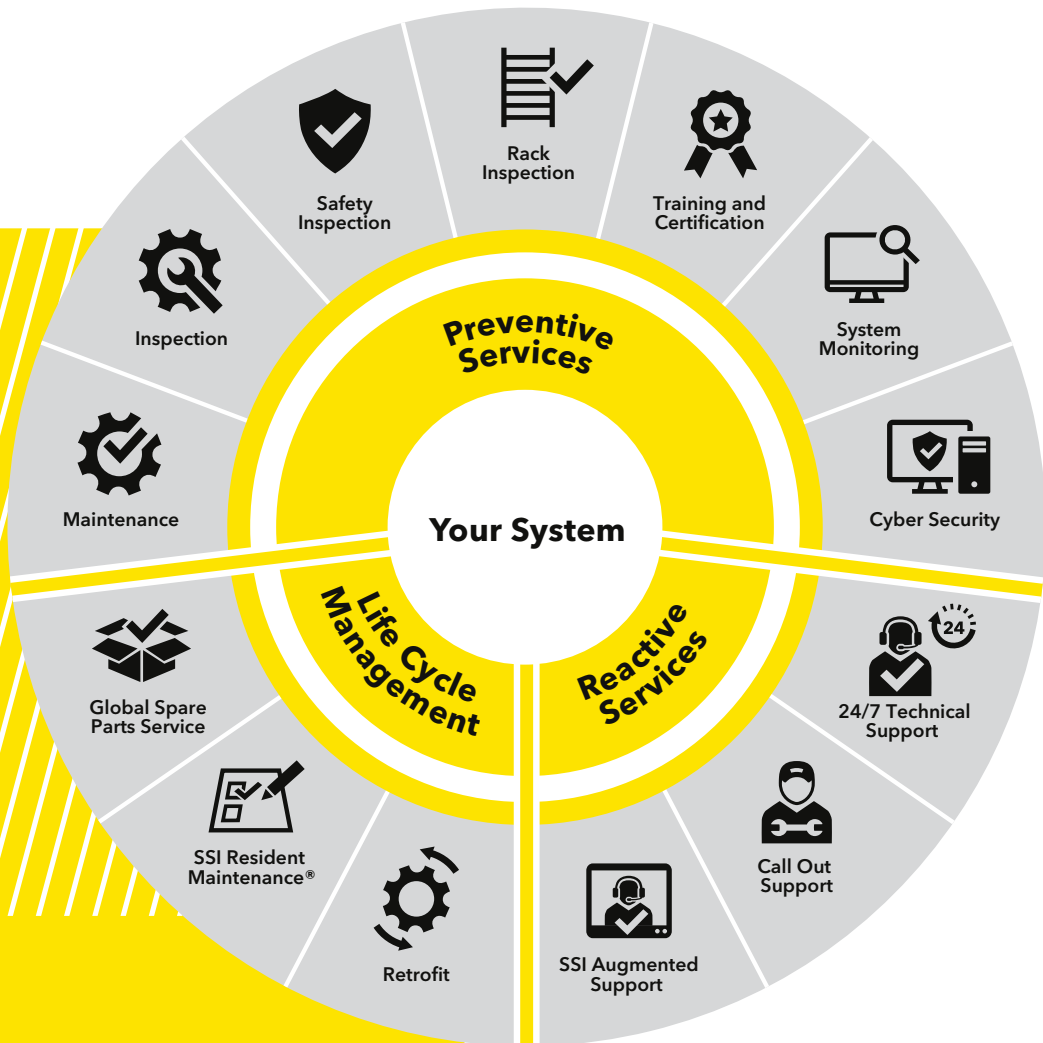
Rack Inspection

Training and Certification

Safety Inspection

Inspection

System Monitoring

Preventive Services

Maintenance

Cyber Security

Your System

Life Cycle Management

Reactive Services

24

24/7 Technical Support

Global Spare Parts Service

SSI Resident Maintenance®

Call Out Support

Retrofit

SSI Augmented Support